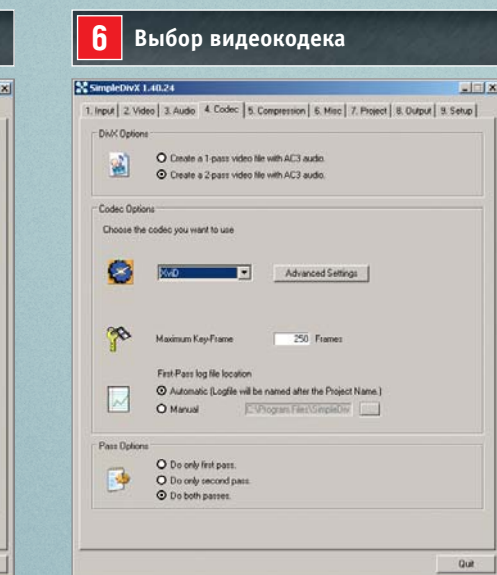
6 Выбор видеокодека

SimpleDivX 1.40.24

1. Input | 2. Video | 3. Audio | 4. Codec | 5. Compression | 6. Misc | 7. Project | 8. Output | 9. Setup

DivX Options

Create a 1-pass video file with AC3 audio.

Create a 2-pass video file with AC3 audio.

Codec Options

Choose the codec you want to use

XviD

Advanced Settings

Maximum Key-Frame 250 Frames

First-Pass log file location

Automatic (Logfile will be named after the Project Name.)

Manual C:\Program Files\SimpleDivX

Pass Options

Do only first pass.

Do only second pass.

Do both passes.

Quit